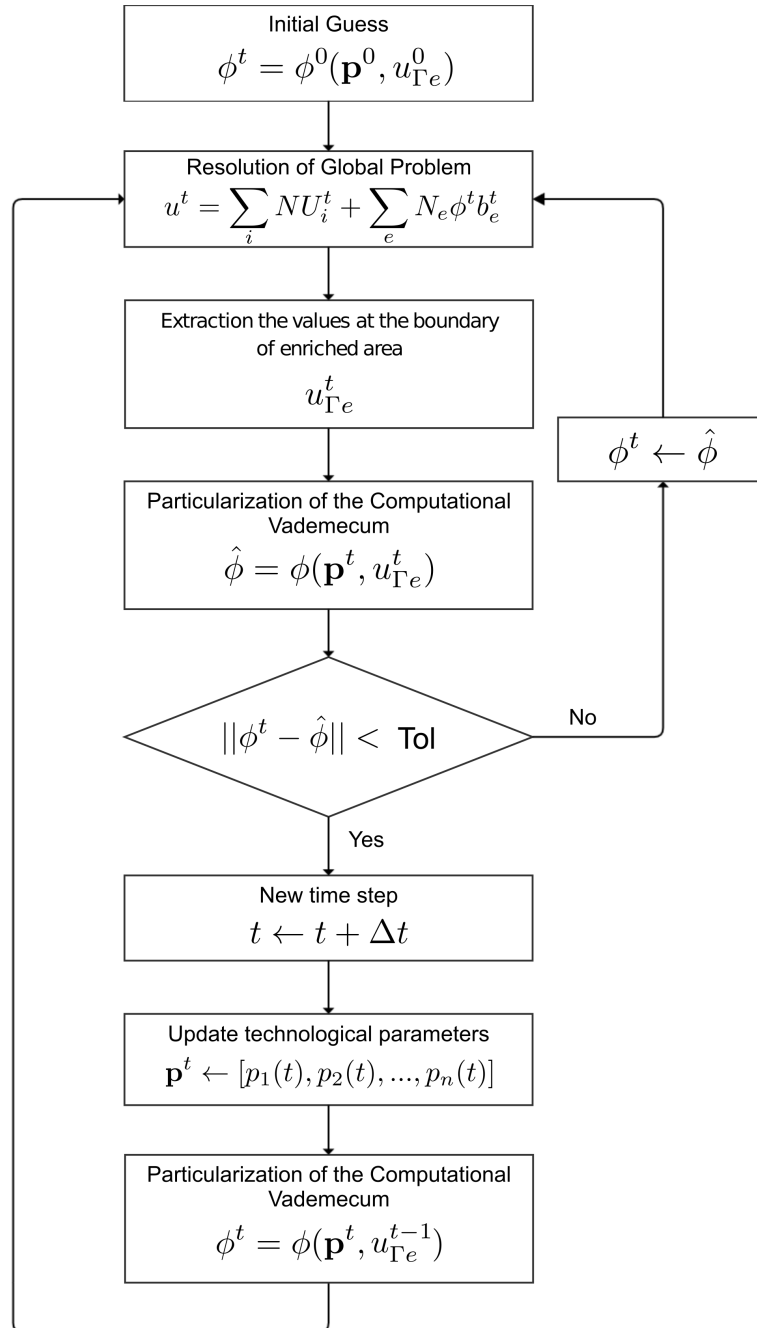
Initial Guess
$\phi^t = \phi^0(\mathbf{p}^0, u^0_{\Gamma e})$

Resolution of Global Problem
$u^t = \sum_i NU^t_i + \sum_e N_e \phi^t b^t_e$

Extraction the values at the boundary of enriched area
$u^t_{\Gamma e}$

$\phi^t \leftarrow \hat{\phi}$

Particularization of the Computational Vademecum
$\hat{\phi} = \phi(\mathbf{p}^t, u^t_{\Gamma e})$

$||\phi^t - \hat{\phi}|| <$ Tol

No

Yes

New time step
$t \leftarrow t + \Delta t$

Update technological parameters
$\mathbf{p}^t \leftarrow [p_1(t), p_2(t), ..., p_n(t)]$

Particularization of the Computational Vademecum
$\phi^t = \phi(\mathbf{p}^t, u^{t-1}_{\Gamma e})$